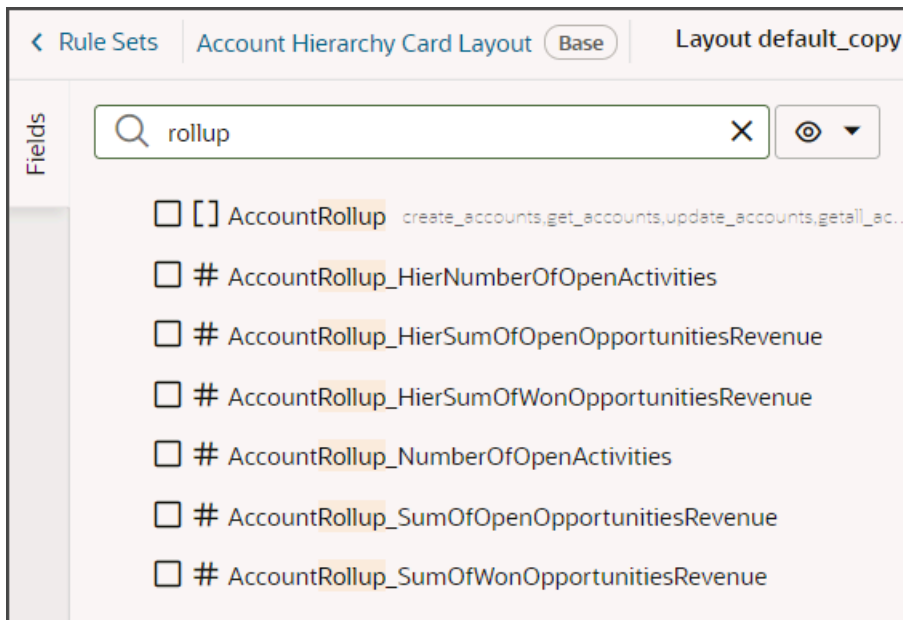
‹ Rule Sets | Account Hierarchy Card Layout Base | Layout default_copy

Fields

rollup ×

☐ [] AccountRollup create_accounts,get_accounts,update_accounts,getall_ac...

☐ # AccountRollup_HierNumberOfOpenActivities

☐ # AccountRollup_HierSumOfOpenOpportunitiesRevenue

☐ # AccountRollup_HierSumOfWonOpportunitiesRevenue

☐ # AccountRollup_NumberOfOpenActivities

☐ # AccountRollup_SumOfOpenOpportunitiesRevenue

☐ # AccountRollup_SumOfWonOpportunitiesRevenue